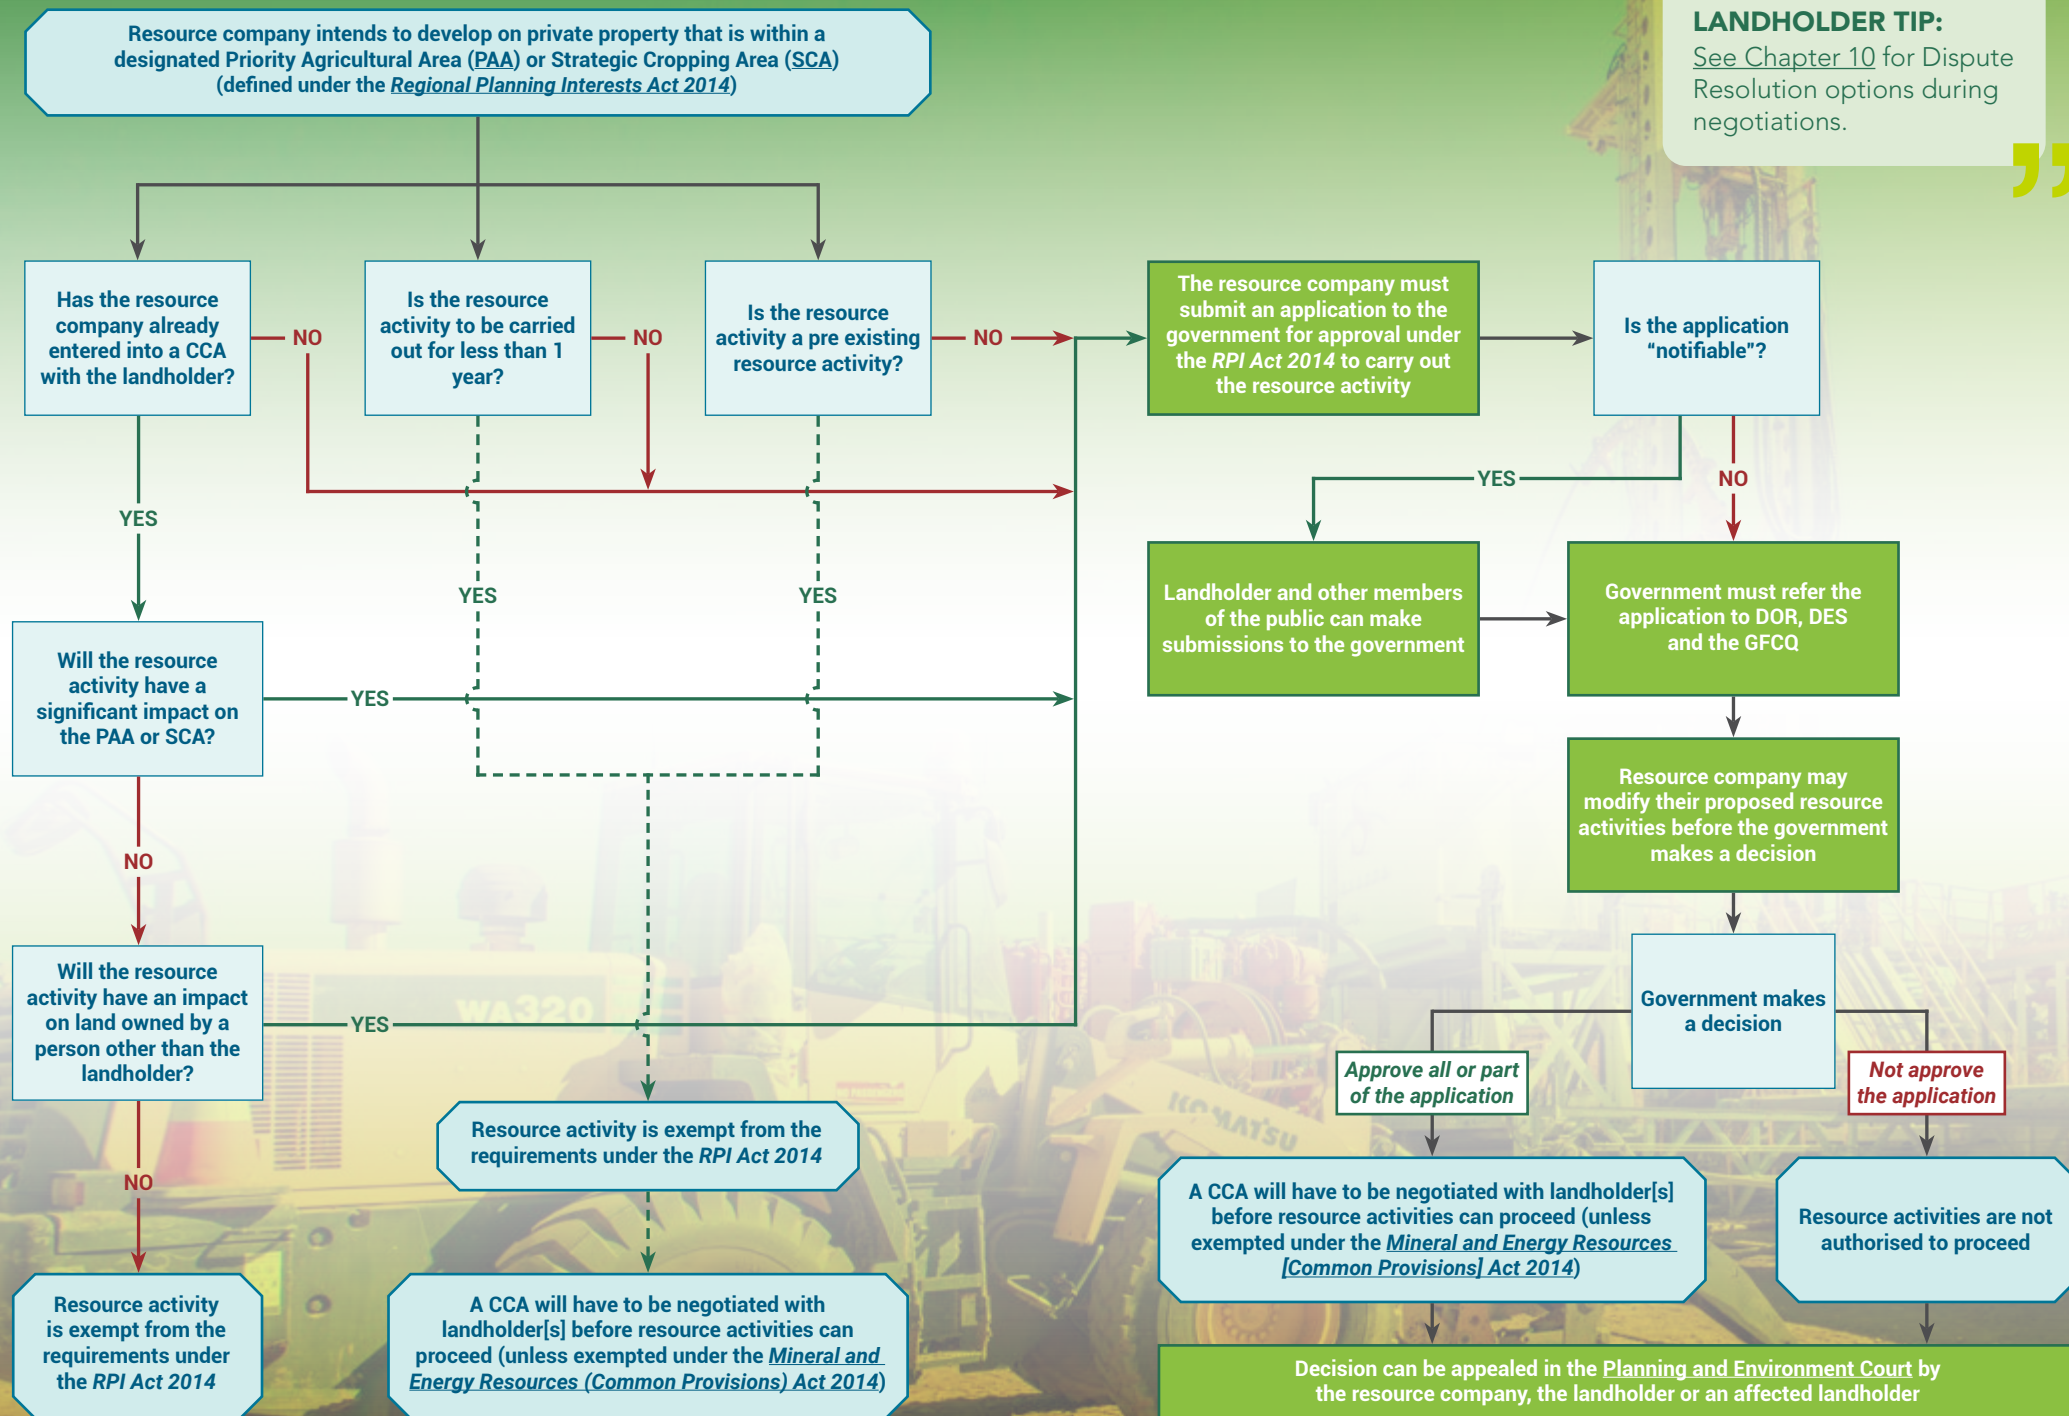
Resource company intends to develop on private property that is within a designated Priority Agricultural Area (PAA) or Strategic Cropping Area (SCA) (defined under the *Regional Planning Interests Act 2014*)

LANDHOLDER TIP:
See Chapter 10 for Dispute Resolution options during negotiations.

Has the resource company already entered into a CCA with the landholder?

NO

Is the resource activity to be carried out for less than 1 year?

NO

Is the resource activity a pre existing resource activity?

NO

The resource company must submit an application to the government for approval under the *RPI Act 2014* to carry out the resource activity

Is the application "notifiable"?

YES

NO

YES

YES

YES

Landholder and other members of the public can make submissions to the government

Government must refer the application to DOR, DES and the GFCQ

Will the resource activity have a significant impact on the PAA or SCA?

YES

Resource company may modify their proposed resource activities before the government makes a decision

NO

Will the resource activity have an impact on land owned by a person other than the landholder?

YES

Government makes a decision

*Approve all or part of the application*

*Not approve the application*

NO

Resource activity is exempt from the requirements under the *RPI Act 2014*

A CCA will have to be negotiated with landholder[s] before resource activities can proceed (unless exempted under the *Mineral and Energy Resources [Common Provisions] Act 2014*)

Resource activities are not authorised to proceed

Resource activity is exempt from the requirements under the *RPI Act 2014*

A CCA will have to be negotiated with landholder[s] before resource activities can proceed (unless exempted under the *Mineral and Energy Resources (Common Provisions) Act 2014*)

Decision can be appealed in the Planning and Environment Court by the resource company, the landholder or an affected landholder